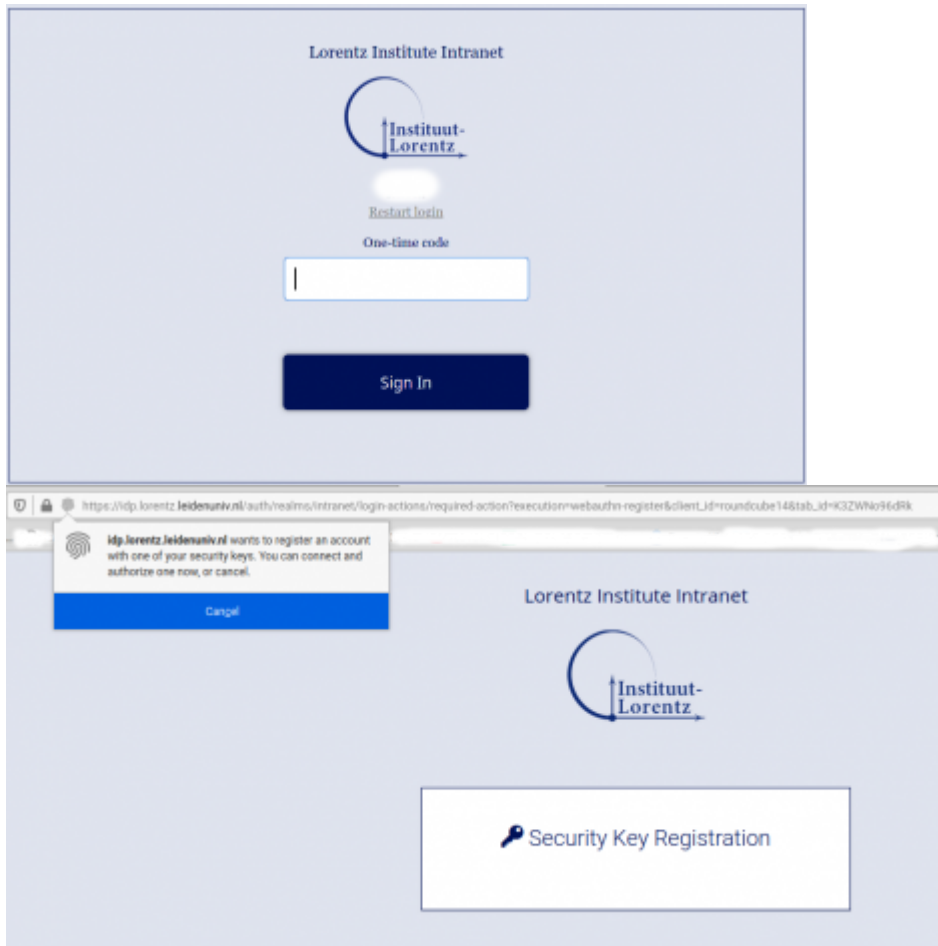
Lorentz Institute Intranet

Instituut-
Lorentz

Restart login

One-time code

Sign In

https://idp.lorentz.leidenuniv.nl/auth/realms/intranet/login-actions/required-action?execution=webauthn-register&client_id=roundcube14&tab_id=K3ZWNo96dRk

idp.lorentz.leidenuniv.nl wants to register an account with one of your security keys. You can connect and authorize one now, or cancel.

Cancel

Lorentz Institute Intranet

Instituut-
Lorentz

Security Key Registration